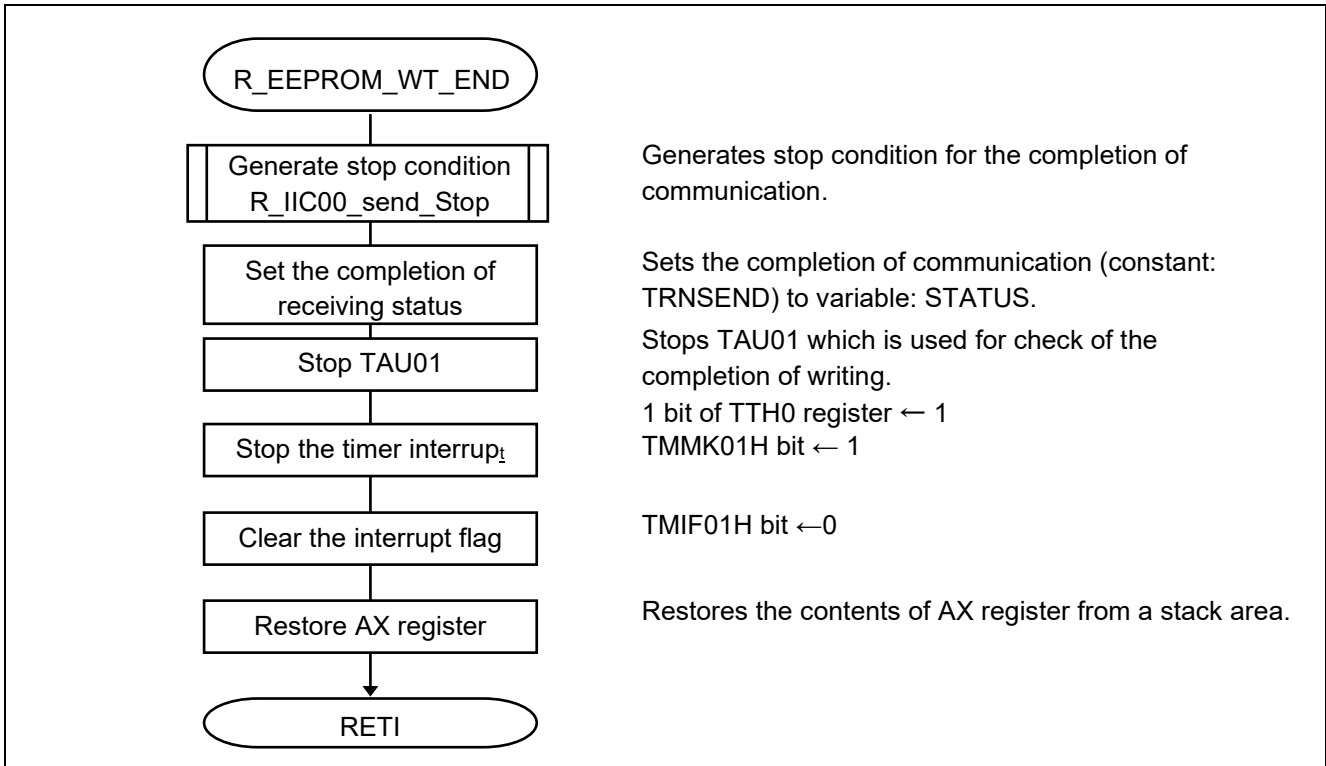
R_EEPROM_WT_END

Generate stop condition R_IIC00_send_Stop

Generates stop condition for the completion of communication.

Set the completion of receiving status

Sets the completion of communication (constant: TRNSEND) to variable: STATUS.

Stop TAU01

Stops TAU01 which is used for check of the completion of writing.
1 bit of TTH0 register ← 1

Stop the timer interrupt

TMMK01H bit ← 1

Clear the interrupt flag

TMIF01H bit ←0

Restore AX register

Restores the contents of AX register from a stack area.

RETI